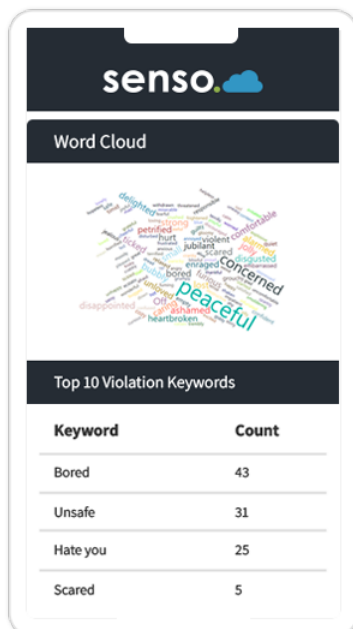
senso.

Word Cloud

delighted strong comfortable petrified hurt violent jubilant scared enraged bored disgusted concerned ticked joy disappointed ashamed heartbroken peaceful

Top 10 Violation Keywords

| Keyword | Count |
|---|---|
| Bored | 43 |
| Unsafe | 31 |
| Hate you | 25 |
| Scared | 5 |